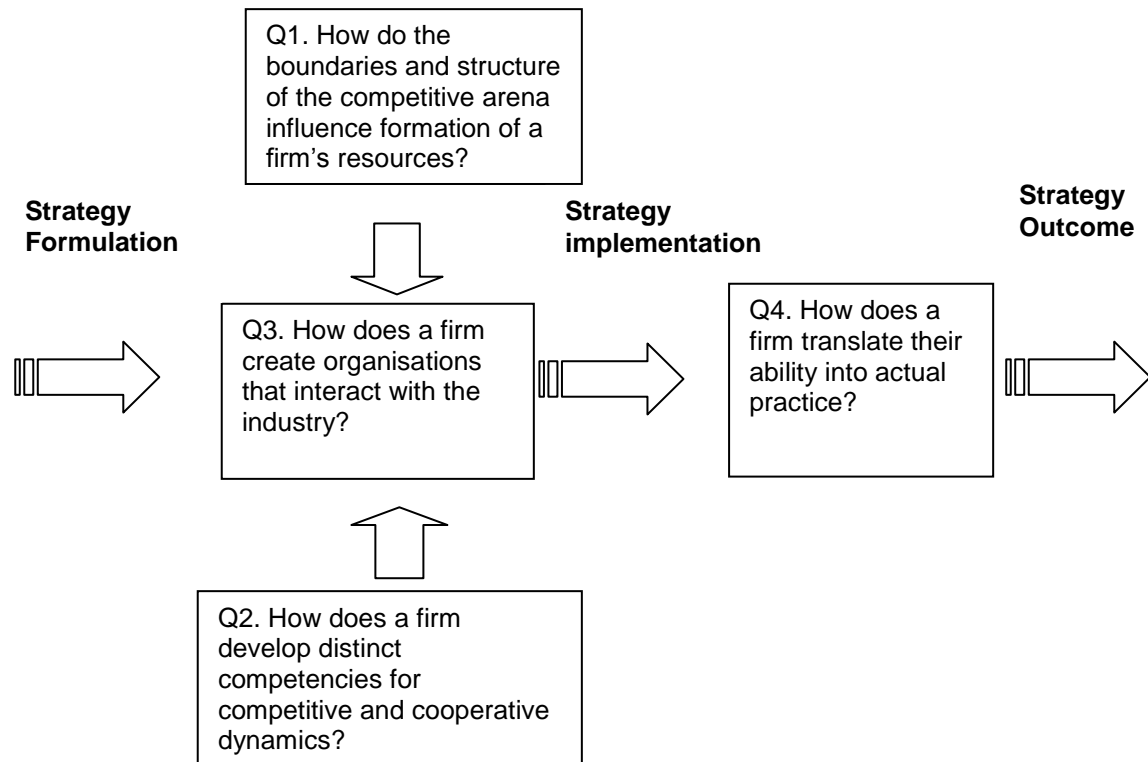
Q1. How do the boundaries and structure of the competitive arena influence formation of a firm's resources?

**Strategy Formulation**

**Strategy implementation**

**Strategy Outcome**

Q3. How does a firm create organisations that interact with the industry?

Q4. How does a firm translate their ability into actual practice?

Q2. How does a firm develop distinct competencies for competitive and cooperative dynamics?